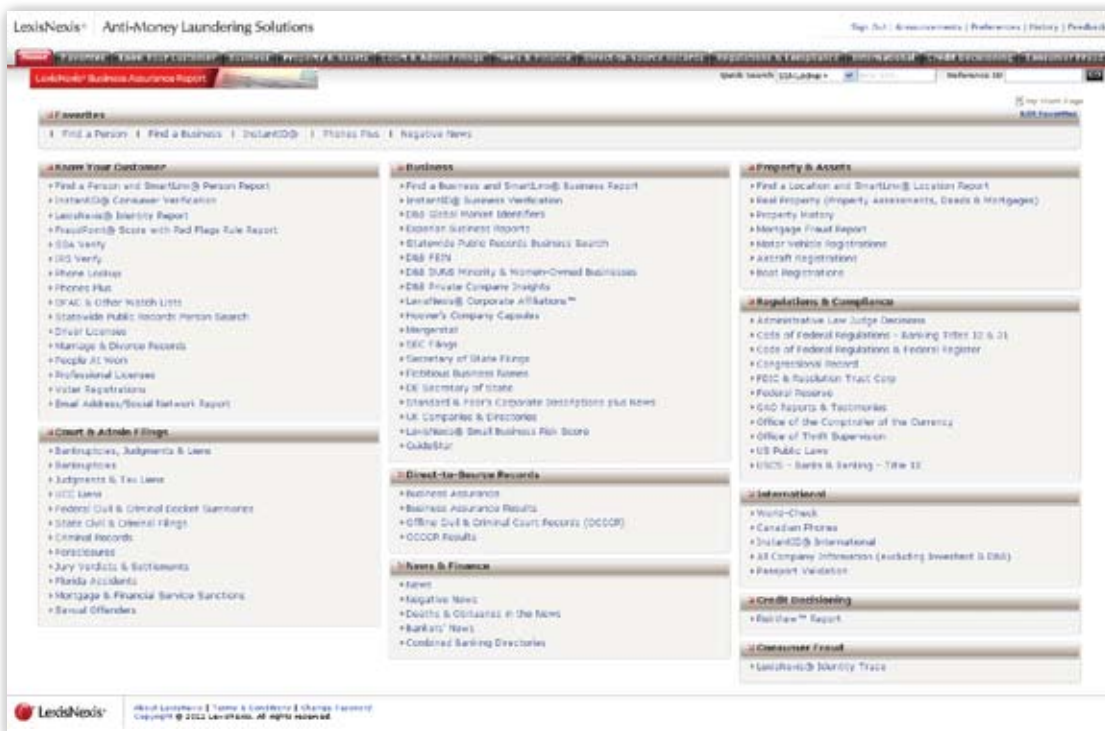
LexisNexis® | Anti-Money Laundering Solutions

Sign Out | Announcements | Preferences | History | Feedback

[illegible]

LexisNexis® Business Assurance Report

Quick Search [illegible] Reference ID

My Start Page
Edit Favorites

Favorites
| Find a Person | Find a Business | InstantID® | Phones Plus | Negative News

Know Your Customer
• Find a Person and SmartLinx® Person Report
• InstantID® Consumer Verification
• LexisNexis® Identity Report
• FraudPoint® Score with Red Flags Rule Report
• SSA Verify
• IRS Verify
• Phone Lookup
• Phones Plus
• OFAC & Other Watch Lists
• Statewide Public Records Person Search
• Driver Licenses
• Marriage & Divorce Records
• People At Work
• Professional Licenses
• Voter Registrations
• Email Address/Social Network Report

Court & Admin Filings
• Bankruptcies, Judgments & Liens
• Bankruptcies
• Judgments & Tax Liens
• UCC Liens
• Federal Civil & Criminal Docket Summaries
• State Civil & Criminal Filings
• Criminal Records
• Foreclosures
• Jury Verdicts & Settlements
• Florida Accidents
• Mortgage & Financial Service Sanctions
• Sexual Offenders

Business
• Find a Business and SmartLinx® Business Report
• InstantID® Business Verification
• D&B Global Market Identifiers
• Experian Business Reports
• Statewide Public Records Business Search
• D&B FEIN
• D&B DUNS Minority & Women-Owned Businesses
• D&B Private Company Insights
• LexisNexis® Corporate Affiliations™
• Hoover's Company Capsules
• Mergerstat
• SEC Filings
• Secretary of State Filings
• Fictitious Business Names
• DE Secretary of State
• Standard & Poor's Corporate Descriptions plus News
• UK Companies & Directories
• LexisNexis® Small Business Risk Score
• GuideStar

Direct-to-Source Records
• Business Assurance
• Business Assurance Results
• Offline Civil & Criminal Court Records (OCCCR)
• OCCCR Results

News & Finance
• News
• Negative News
• Deaths & Obituaries in the News
• Bankers' News
• Combined Banking Directories

Property & Assets
• Find a Location and SmartLinx® Location Report
• Real Property (Property Assessments, Deeds & Mortgages)
• Property History
• Mortgage Fraud Report
• Motor Vehicle Registrations
• Aircraft Registrations
• Boat Registrations

Regulations & Compliance
• Administrative Law Judge Decisions
• Code of Federal Regulations - Banking Titles 12 & 31
• Code of Federal Regulations & Federal Register
• Congressional Record
• FDIC & Resolution Trust Corp
• Federal Reserve
• GAO Reports & Testimonies
• Office of the Comptroller of the Currency
• Office of Thrift Supervision
• US Public Laws
• USCS - Banks & Banking - Title 12

International
• World-Check
• Canadian Phones
• InstantID® International
• All Company Information (excluding Investext & D&B)
• Passport Validation

Credit Decisioning
• RiskView™ Report

Consumer Fraud
• LexisNexis® Identity Trace

LexisNexis®

About LexisNexis | Terms & Conditions | Change Password
Copyright © 2011 LexisNexis. All rights reserved.